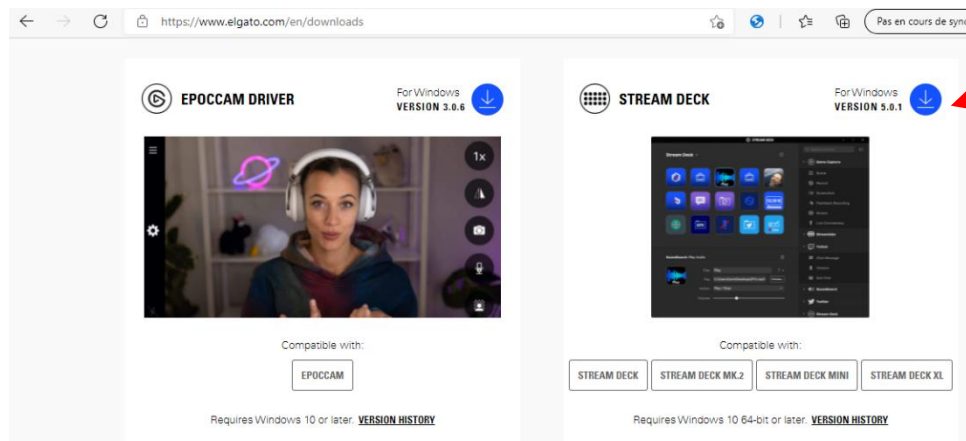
https://www.elgato.com/en/downloads

Pas en cours de sync

EPOCCAM DRIVER

For Windows
VERSION 3.0.6

1x

Compatible with:

EPOCCAM

Requires Windows 10 or later. VERSION HISTORY

STREAM DECK

For Windows
VERSION 5.0.1

Compatible with:

STREAM DECK

STREAM DECK MK.2

STREAM DECK MINI

STREAM DECK XL

Requires Windows 10 64-bit or later. VERSION HISTORY